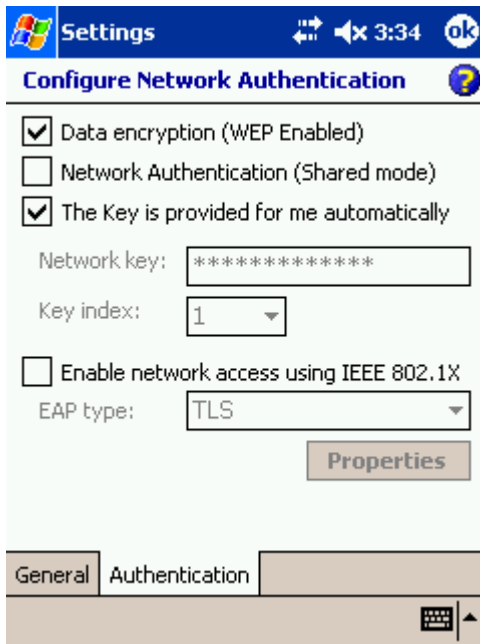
Settings 3:34 ok

Configure Network Authentication

Data encryption (WEP Enabled)

Network Authentication (Shared mode)

The Key is provided for me automatically

Network key: *************

Key index: 1

Enable network access using IEEE 802.1X

EAP type: TLS

Properties

General Authentication